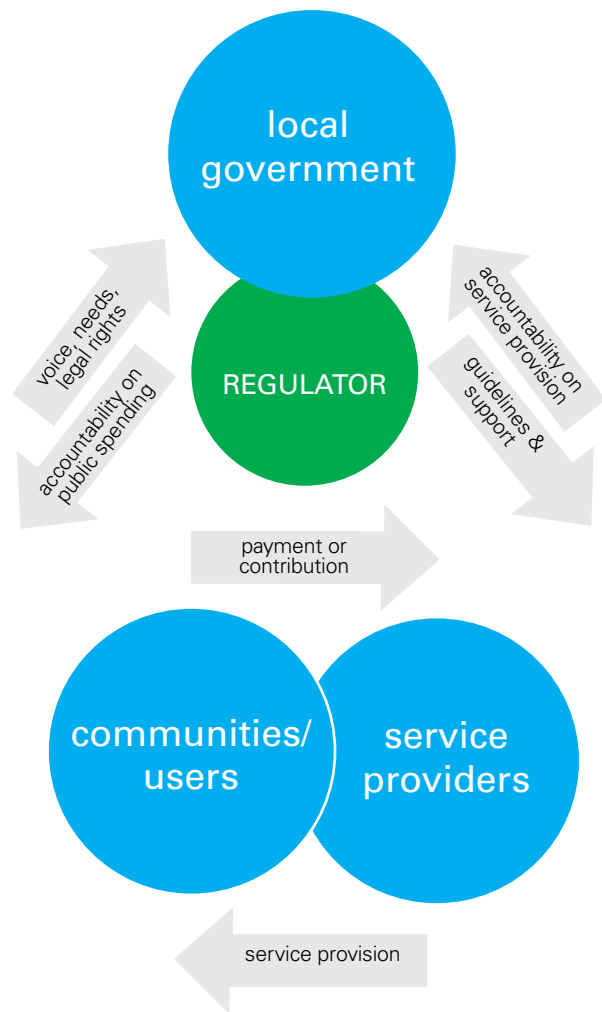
local government

voice, needs, legal rights

accountability on public spending

REGULATOR

accountability on service provision

guidelines & support

payment or contribution

communities/ users

service providers

service provision